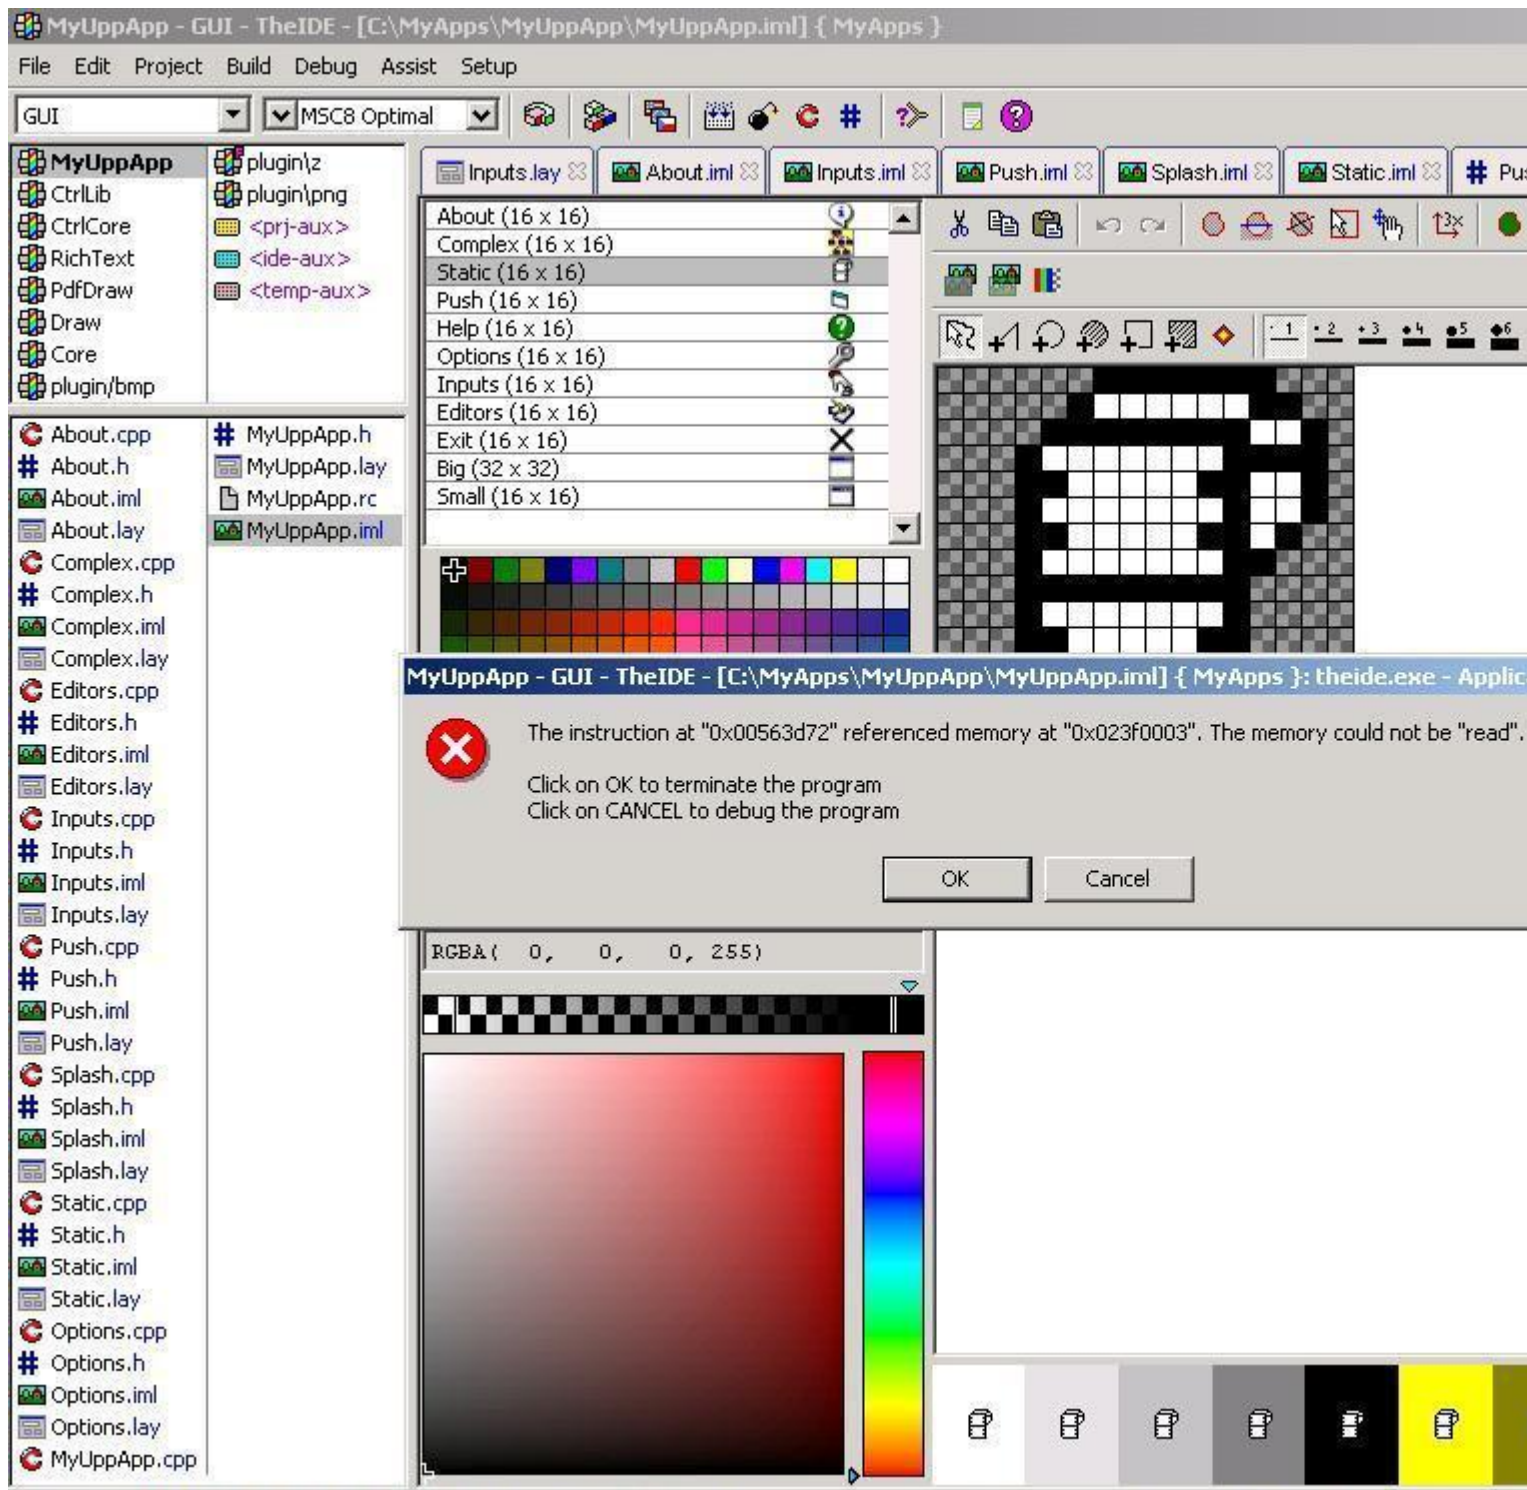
MyUppApp - GUI - TheIDE - [C:\MyApps\MyUppApp\MyUppApp.iml] { MyApps }

File Edit Project Build Debug Assist Setup

GUI
MSC8 Optimal

MyUppApp
CtrlLib
CtrlCore
RichText
PdfDraw
Draw
Core
plugin/bmp
plugin\z
plugin\png
<prj-aux>
<ide-aux>
<temp-aux>

About.cpp
About.h
About.iml
About.lay
Complex.cpp
Complex.h
Complex.iml
Complex.lay
Editors.cpp
Editors.h
Editors.iml
Editors.lay
Inputs.cpp
Inputs.h
Inputs.iml
Inputs.lay
Push.cpp
Push.h
Push.iml
Push.lay
Splash.cpp
Splash.h
Splash.iml
Splash.lay
Static.cpp
Static.h
Static.iml
Static.lay
Options.cpp
Options.h
Options.iml
Options.lay
MyUppApp.cpp
MyUppApp.h
MyUppApp.lay
MyUppApp.rc
MyUppApp.iml

Inputs.lay About.iml Inputs.iml Push.iml Splash.iml Static.iml Pu

About (16 x 16)
Complex (16 x 16)
Static (16 x 16)
Push (16 x 16)
Help (16 x 16)
Options (16 x 16)
Inputs (16 x 16)
Editors (16 x 16)
Exit (16 x 16)
Big (32 x 32)
Small (16 x 16)

1 2 3 4 5 6

MyUppApp - GUI - TheIDE - [C:\MyApps\MyUppApp\MyUppApp.iml] { MyApps }: theide.exe - Applic

The instruction at "0x00563d72" referenced memory at "0x023f0003". The memory could not be "read".

Click on OK to terminate the program
Click on CANCEL to debug the program

OK Cancel

RGBA( 0, 0, 0, 255)